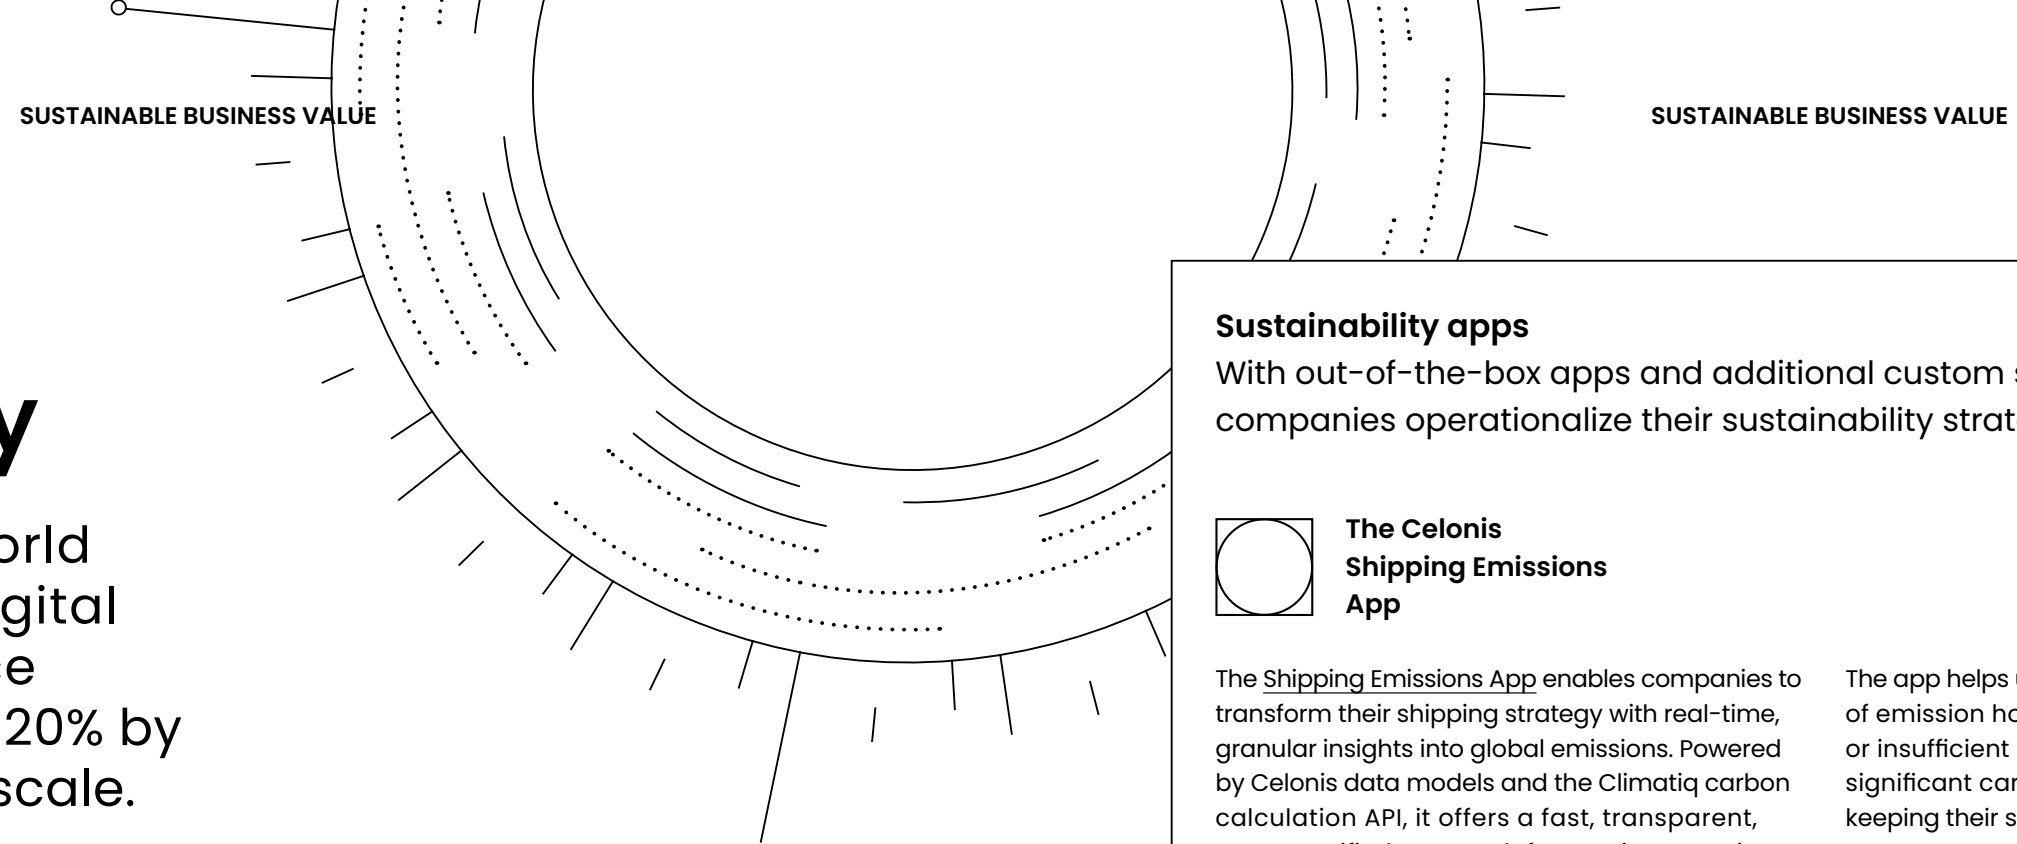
SUSTAINABLE BUSINESS VALUE

SUSTAINABLE BUSINESS VALUE

y

orld
gital
e
20% by
scale.

Sustainability apps
With out-of-the-box apps and additional custom s
companies operationalize their sustainability strat

The Celonis Shipping Emissions App

The Shipping Emissions App enables companies to transform their shipping strategy with real-time, granular insights into global emissions. Powered by Celonis data models and the Climatiq carbon calculation API, it offers a fast, transparent,

The app helps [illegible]
of emission h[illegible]
or insufficient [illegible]
significant car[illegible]
keeping their s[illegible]